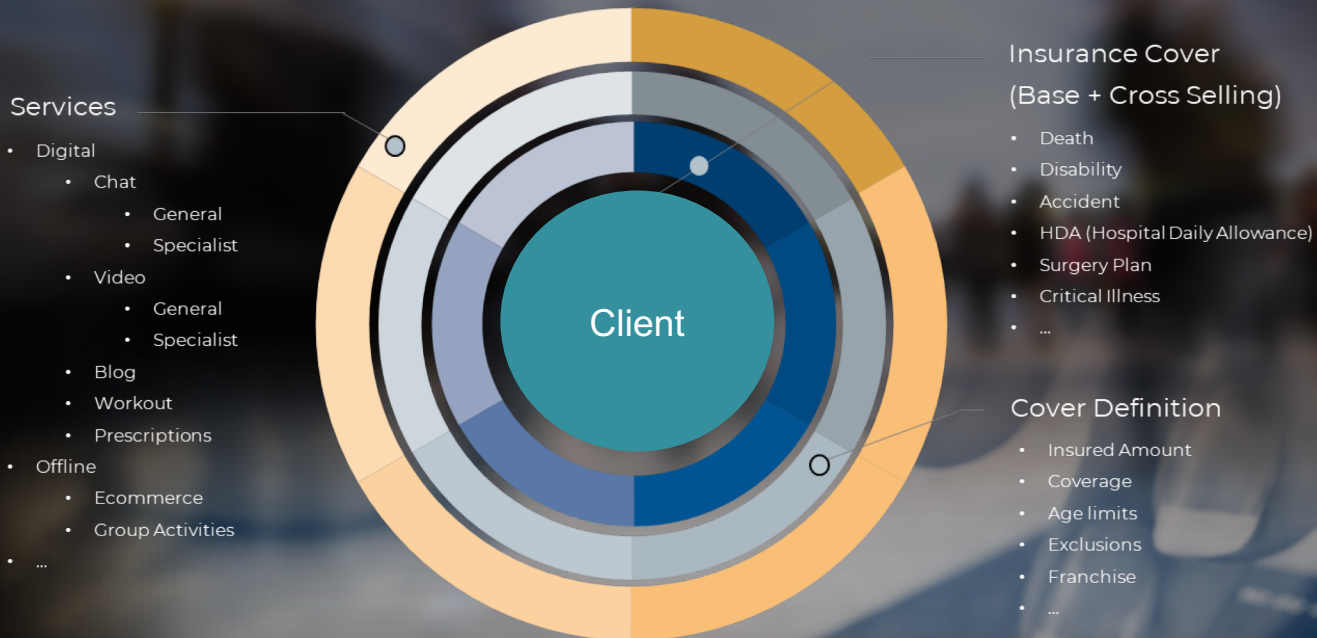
Services

- Digital
  - Chat
    - General
    - Specialist
  - Video
    - General
    - Specialist
  - Blog
  - Workout
  - Prescriptions
- Offline
  - Ecommerce
  - Group Activities
- ...

Client

Insurance Cover
(Base + Cross Selling)

- Death
- Disability
- Accident
- HDA (Hospital Daily Allowance)
- Surgery Plan
- Critical Illness
- ...

Cover Definition

- Insured Amount
- Coverage
- Age limits
- Exclusions
- Franchise
- ...